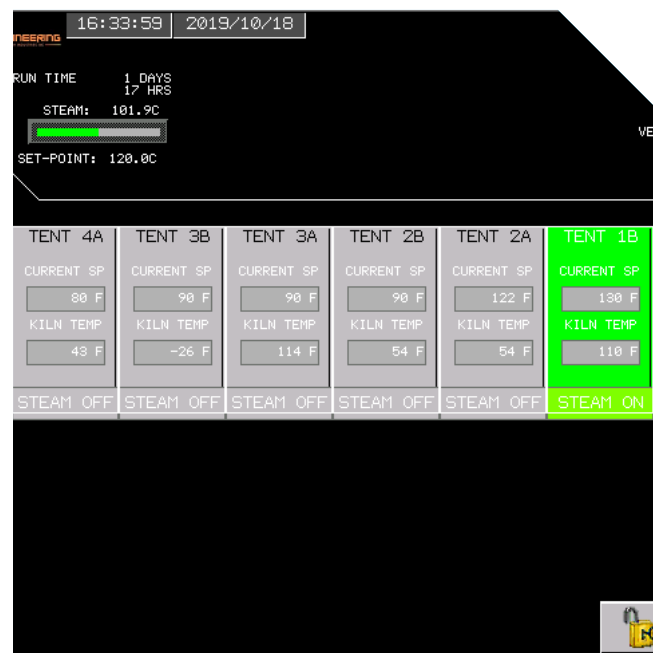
NEERING

16:33:59 2019/10/18

RUN TIME 1 DAYS 17 HRS

STEAM: 101.9C

SET-POINT: 120.0C

VE

| TENT 4A | TENT 3B | TENT 3A | TENT 2B | TENT 2A | TENT 1B |
|---|---|---|---|---|---|
| CURRENT SP | CURRENT SP | CURRENT SP | CURRENT SP | CURRENT SP | CURRENT SP |
| 80 F | 90 F | 90 F | 90 F | 122 F | 130 F |
| KILN TEMP | KILN TEMP | KILN TEMP | KILN TEMP | KILN TEMP | KILN TEMP |
| 43 F | -26 F | 114 F | 54 F | 54 F | 110 F |
| STEAM OFF | STEAM OFF | STEAM OFF | STEAM OFF | STEAM OFF | STEAM ON |